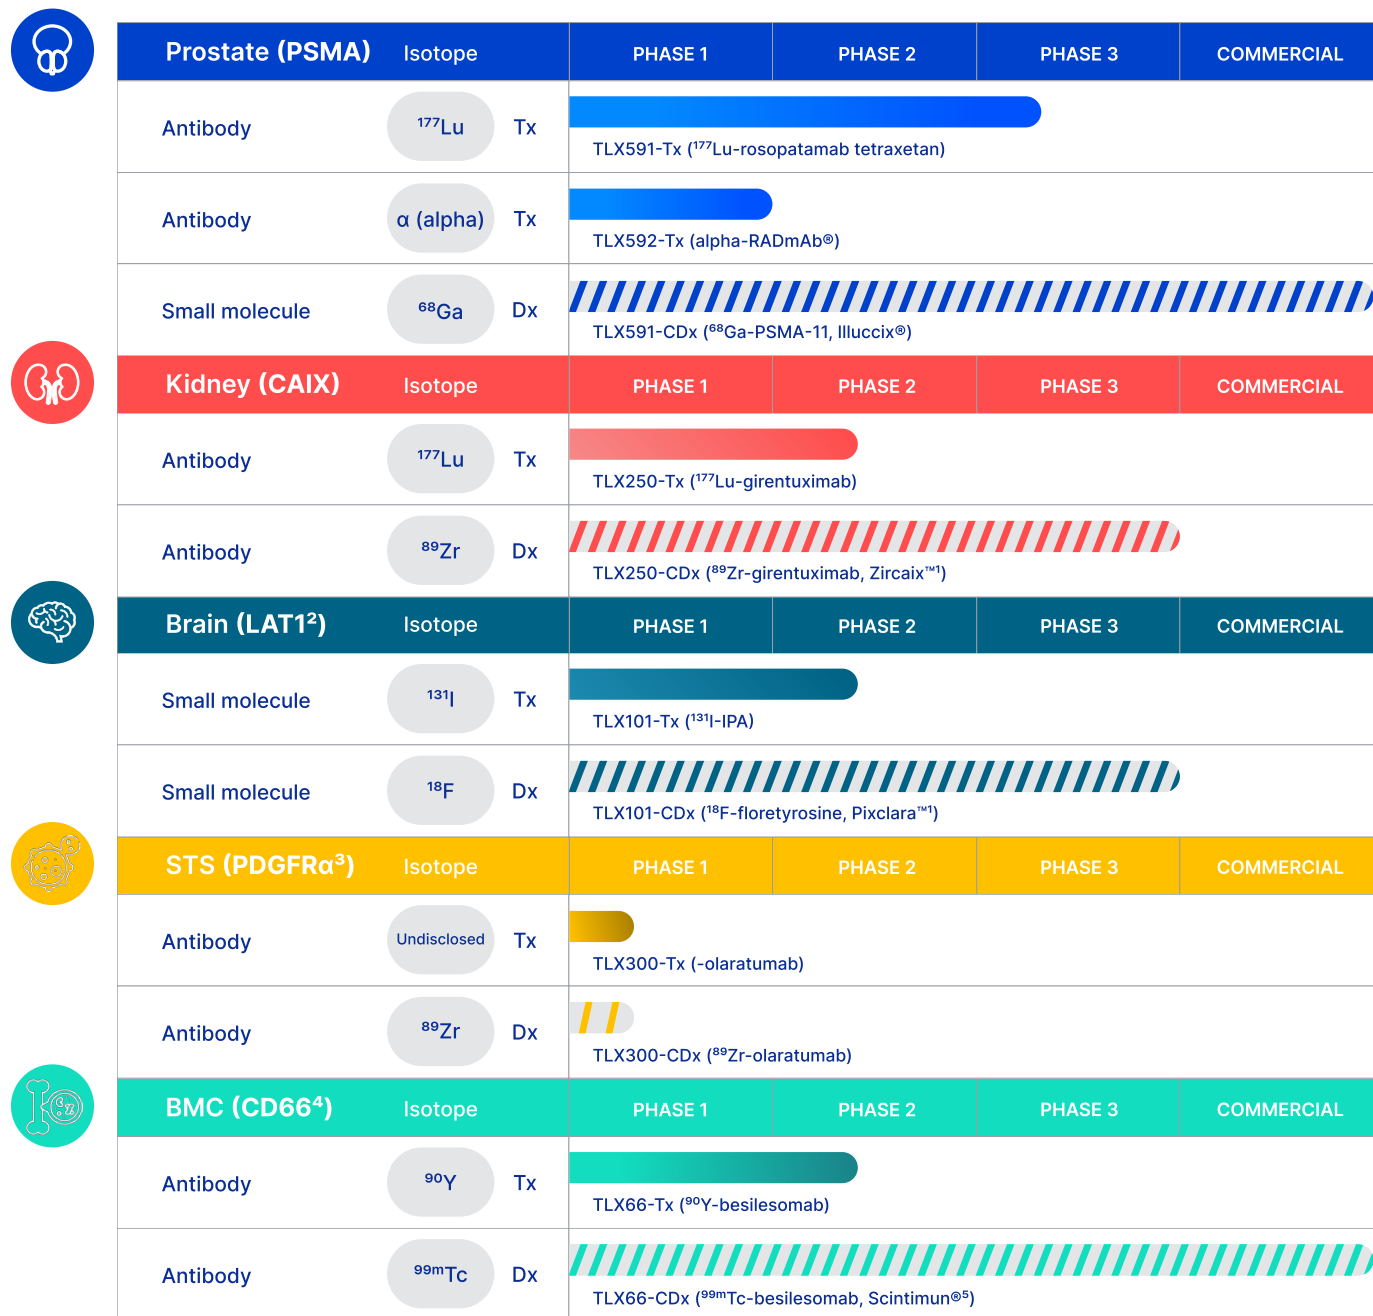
| Prostate (PSMA) | Isotope | | PHASE 1 | PHASE 2 | PHASE 3 | COMMERCIAL |
|---|---|---|---|---|---|---|
| Antibody | $^{177}$Lu | Tx | TLX591-Tx ($^{177}$Lu-rosopatamab tetraxetan) | | | |
| Antibody | α (alpha) | Tx | TLX592-Tx (alpha-RADmAb®) | | | |
| Small molecule | $^{68}$Ga | Dx | TLX591-CDx ($^{68}$Ga-PSMA-11, Illuccix®) | | | |

| Kidney (CAIX) | Isotope | | PHASE 1 | PHASE 2 | PHASE 3 | COMMERCIAL |
|---|---|---|---|---|---|---|
| Antibody | $^{177}$Lu | Tx | TLX250-Tx ($^{177}$Lu-girentuximab) | | | |
| Antibody | $^{89}$Zr | Dx | TLX250-CDx ($^{89}$Zr-girentuximab, Zircaix™1) | | | |

| Brain (LAT1²) | Isotope | | PHASE 1 | PHASE 2 | PHASE 3 | COMMERCIAL |
|---|---|---|---|---|---|---|
| Small molecule | $^{131}$I | Tx | TLX101-Tx ($^{131}$I-IPA) | | | |
| Small molecule | $^{18}$F | Dx | TLX101-CDx ($^{18}$F-floretyrosine, Pixclara™1) | | | |

| STS (PDGFRα³) | Isotope | | PHASE 1 | PHASE 2 | PHASE 3 | COMMERCIAL |
|---|---|---|---|---|---|---|
| Antibody | Undisclosed | Tx | TLX300-Tx (-olaratumab) | | | |
| Antibody | $^{89}$Zr | Dx | TLX300-CDx ($^{89}$Zr-olaratumab) | | | |

| BMC (CD66⁴) | Isotope | | PHASE 1 | PHASE 2 | PHASE 3 | COMMERCIAL |
|---|---|---|---|---|---|---|
| Antibody | $^{90}$Y | Tx | TLX66-Tx ($^{90}$Y-besilesomab) | | | |
| Antibody | $^{99m}$Tc | Dx | TLX66-CDx ($^{99m}$Tc-besilesomab, Scintimun®5) | | | |